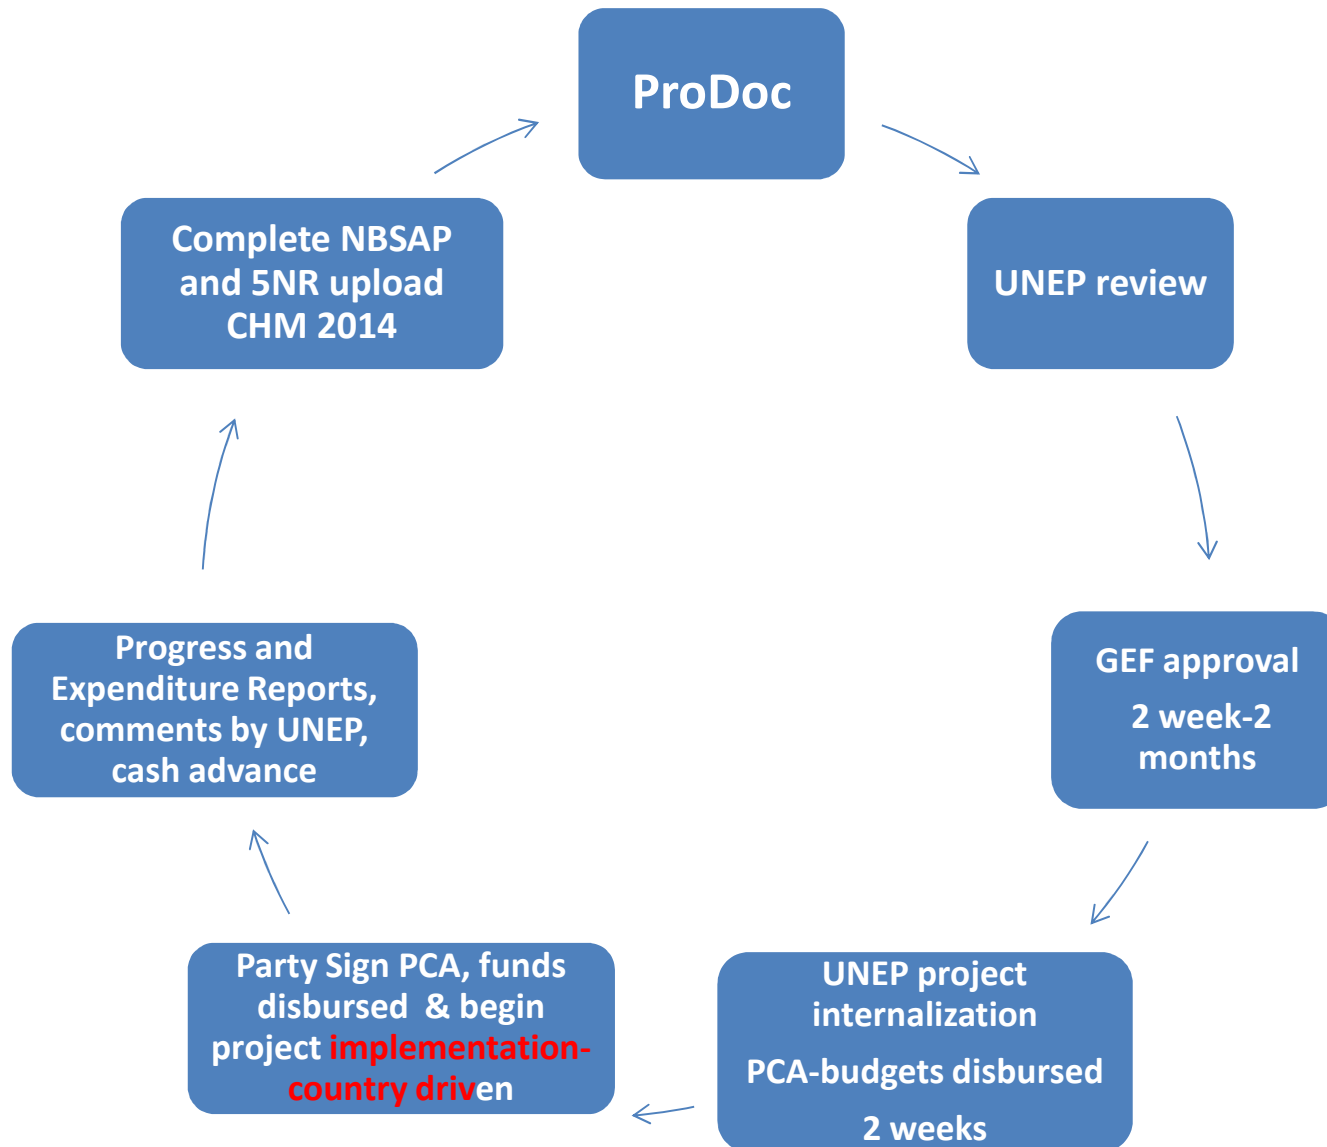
ProDoc

UNEP review

GEF approval

2 week-2 months

UNEP project internalization

PCA-budgets disbursed

2 weeks

Party Sign PCA, funds disbursed & begin project implementation-country driven

Progress and Expenditure Reports, comments by UNEP, cash advance

Complete NBSAP and 5NR upload CHM 2014